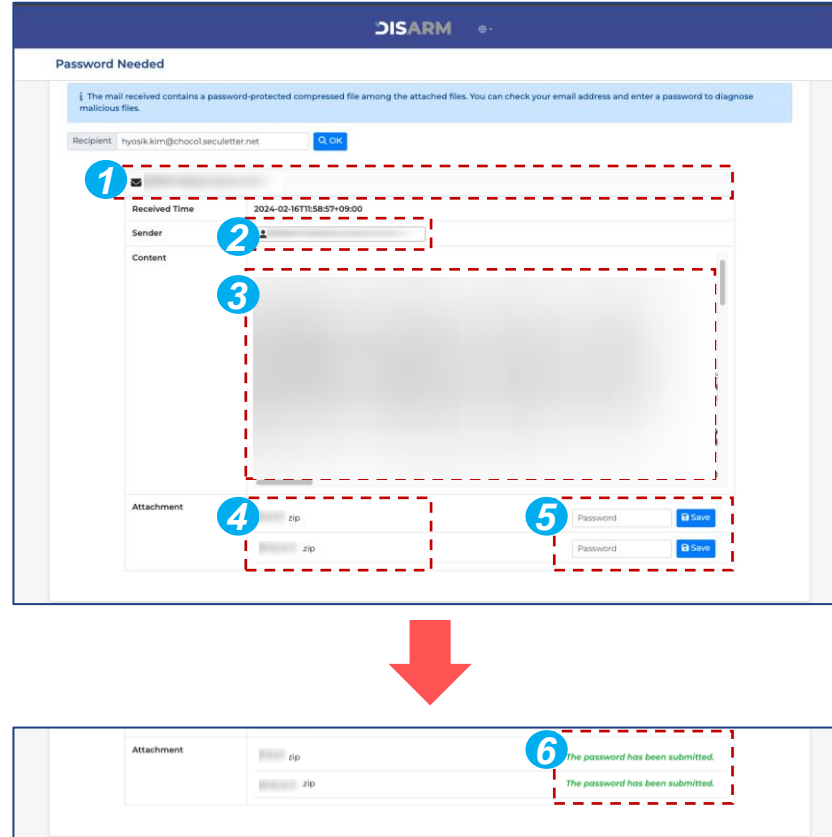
DISARM

Password Needed

ℹ The mail received contains a password-protected compressed file among the attached files. You can check your email address and enter a password to diagnose malicious files.

Recipient hyosik.kim@choco1.seculetter.net OK

1

| Received Time | 2024-02-16T11:58:57+09:00 |
|---|---|
| Sender | 2 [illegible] |
| Content | 3 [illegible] |

| Attachment | 4 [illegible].zip | 5 Password Save |
|---|---|---|
| | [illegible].zip | Password Save |

| Attachment | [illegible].zip | 6 The password has been submitted. |
|---|---|---|
| | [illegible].zip | The password has been submitted. |